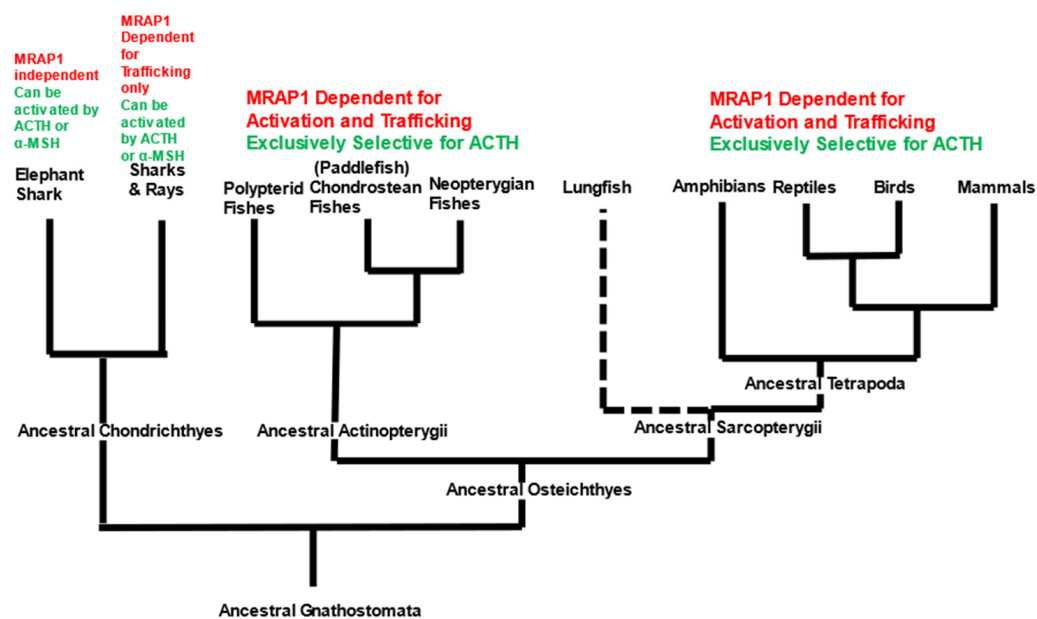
MRAP1 independent Can be activated by ACTH or α-MSH

Elephant Shark

MRAP1 Dependent for Trafficking only Can be activated by ACTH or α-MSH

Sharks & Rays

MRAP1 Dependent for Activation and Trafficking
Exclusively Selective for ACTH

Polypterid Fishes

(Paddlefish) Chondrostean Fishes

Neopterygian Fishes

Lungfish

MRAP1 Dependent for Activation and Trafficking
Exclusively Selective for ACTH

Amphibians

Reptiles

Birds

Mammals

Ancestral Tetrapoda

Ancestral Chondrichthyes

Ancestral Actinopterygii

Ancestral Sarcopterygii

Ancestral Osteichthyes

Ancestral Gnathostomata